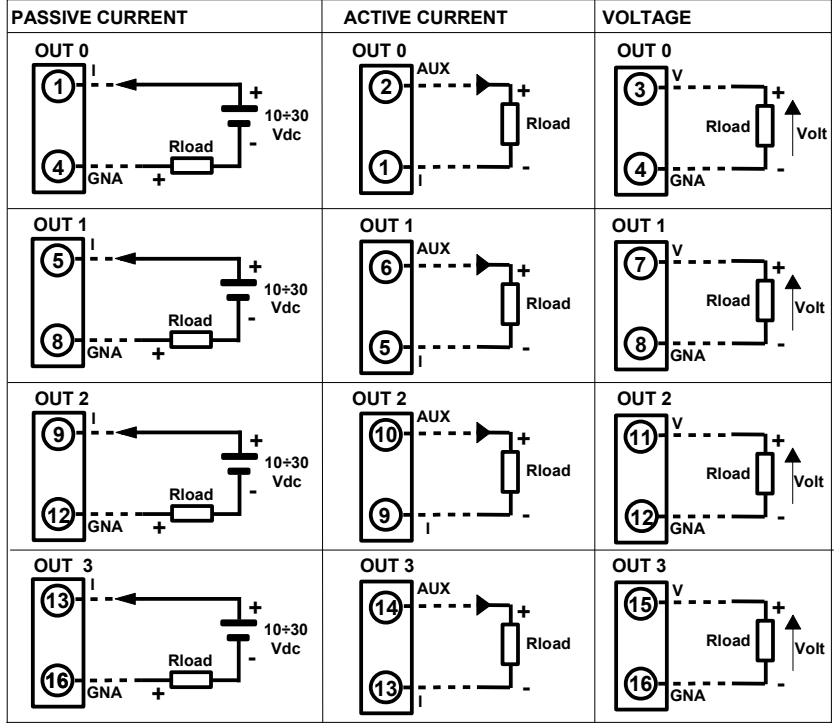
| PASSIVE CURRENT | ACTIVE CURRENT | VOLTAGE |
|---|---|---|
| OUT 0 1 I + 10÷30 Vdc - Rload 4 GNA + | OUT 0 2 AUX + Rload 1 I - | OUT 0 3 V + Rload Volt 4 GNA - |
| OUT 1 5 I + 10÷30 Vdc - Rload 8 GNA + | OUT 1 6 AUX + Rload 5 I - | OUT 1 7 V + Rload Volt 8 GNA - |
| OUT 2 9 I + 10÷30 Vdc - Rload 12 GNA + | OUT 2 10 AUX + Rload 9 I - | OUT 2 11 V + Rload Volt 12 GNA - |
| OUT 3 13 I + 10÷30 Vdc - Rload 16 GNA + | OUT 3 14 AUX + Rload 13 I - | OUT 3 15 V + Rload Volt 16 GNA - |